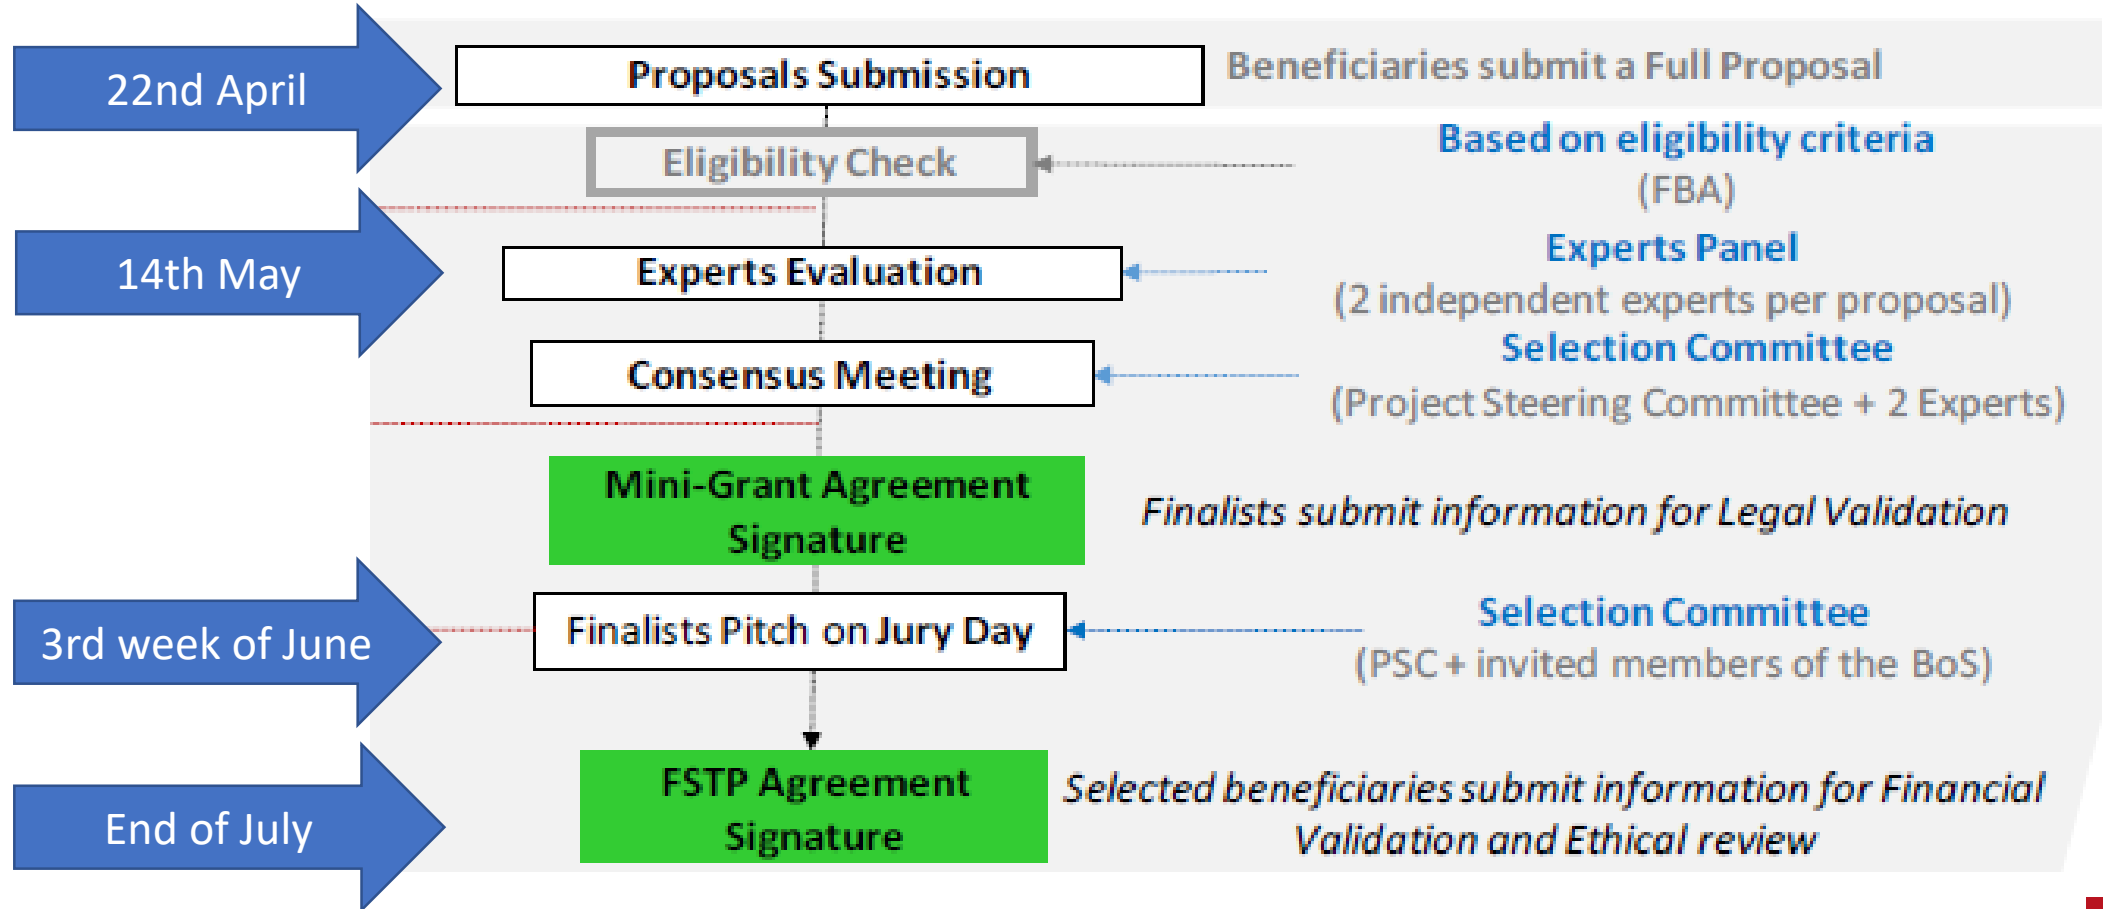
22nd April

Proposals Submission

Beneficiaries submit a Full Proposal

Eligibility Check

Based on eligibility criteria (FBA)

14th May

Experts Evaluation

Experts Panel (2 independent experts per proposal)

Consensus Meeting

Selection Committee (Project Steering Committee + 2 Experts)

Mini-Grant Agreement Signature

Finalists submit information for Legal Validation

3rd week of June

Finalists Pitch on Jury Day

Selection Committee (PSC + invited members of the BoS)

End of July

FSTP Agreement Signature

Selected beneficiaries submit information for Financial Validation and Ethical review